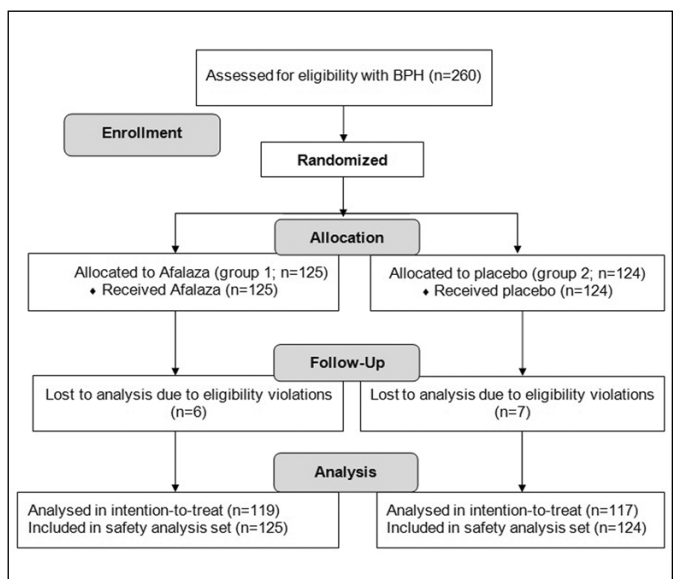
Assessed for eligibility with BPH (n=260)

Enrollment

Randomized

Allocation

Allocated to Afalaza (group 1; n=125)
♦ Received Afalaza (n=125)

Allocated to placebo (group 2; n=124)
♦ Received placebo (n=124)

Follow-Up

Lost to analysis due to eligibility violations (n=6)

Lost to analysis due to eligibility violations (n=7)

Analysis

Analysed in intention-to-treat (n=119)
Included in safety analysis set (n=125)

Analysed in intention-to-treat (n=117)
Included in safety analysis set (n=124)